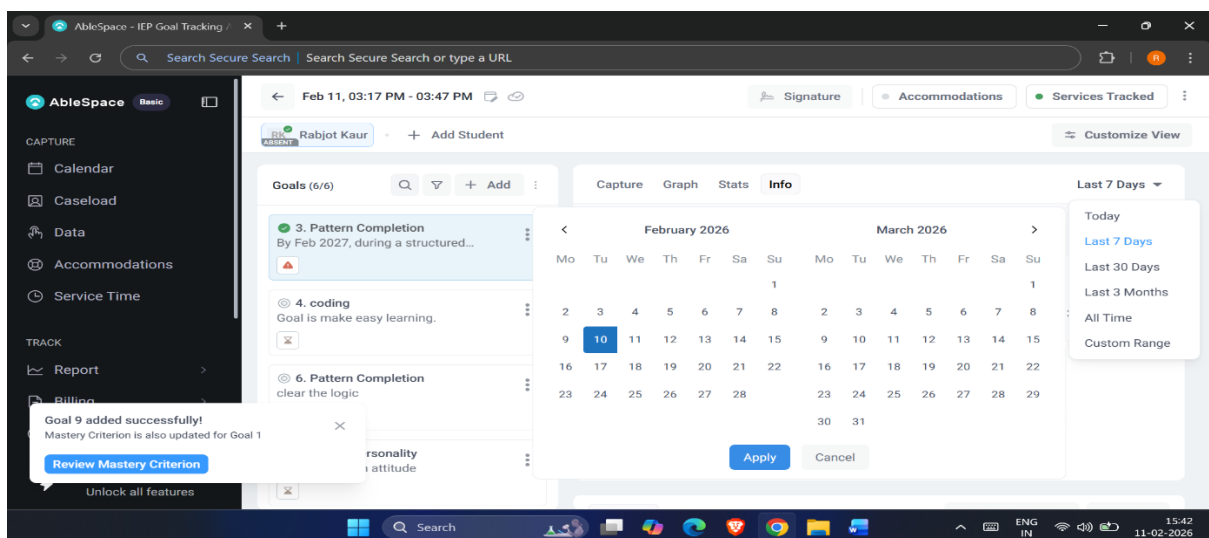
AbleSpace - IEP Goal Tracking / ×

Search Secure Search | Search Secure Search or type a URL

AbleSpace Basic

CAPTURE

Calendar

Caseload

Data

Accommodations

Service Time

TRACK

Report

Billing

Goal 9 added successfully!
Mastery Criterion is also updated for Goal 1

Review Mastery Criterion

Unlock all features

← Feb 11, 03:17 PM - 03:47 PM

Signature

Accommodations

Services Tracked

RK ABSENT Rabjot Kaur

+ Add Student

Customize View

Goals (6/6)

+ Add

3. Pattern Completion
By Feb 2027, during a structured...

4. coding
Goal is make easy learning.

6. Pattern Completion
clear the logic

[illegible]rsonality
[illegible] attitude

Capture Graph Stats Info

Last 7 Days

February 2026

| Mo | Tu | We | Th | Fr | Sa | Su |
|---|---|---|---|---|---|---|
| | | | | | | 1 |
| 2 | 3 | 4 | 5 | 6 | 7 | 8 |
| 9 | 10 | 11 | 12 | 13 | 14 | 15 |
| 16 | 17 | 18 | 19 | 20 | 21 | 22 |
| 23 | 24 | 25 | 26 | 27 | 28 | |

March 2026

| Mo | Tu | We | Th | Fr | Sa | Su |
|---|---|---|---|---|---|---|
| | | | | | | 1 |
| 2 | 3 | 4 | 5 | 6 | 7 | 8 |
| 9 | 10 | 11 | 12 | 13 | 14 | 15 |
| 16 | 17 | 18 | 19 | 20 | 21 | 22 |
| 23 | 24 | 25 | 26 | 27 | 28 | 29 |
| 30 | 31 | | | | | |

Apply

Cancel

Today
Last 7 Days
Last 30 Days
Last 3 Months
All Time
Custom Range

Search

ENG IN

15:42
11-02-2026